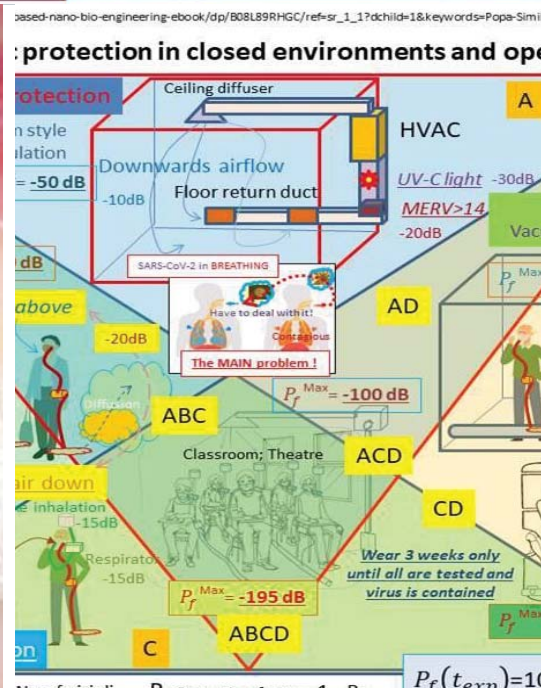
based-nano-bio-engineering-ebook/dp/B08L89RHGC/ref=sr_1_1?dchild=1&keywords=Popa-Simi

: protection in closed environments and ope

rotection

n style
lation

= -50 dB

Ceiling diffuser

A

HVAC

Downwards airflow

-10dB

Floor return duct

UV-C light -30dB

MERV>14

-20dB

Vac

dB

SARS-CoV-2 in BREATHING

Have to deal with it!

Contagious

The MAIN problem !

AD

$P_f^{Max}$

above

-20dB

Diffusion

$P_f^{Max}$= -100 dB

ABC

Classroom; Theatre

ACD

air down

inhalation

-15dB

Respirator

-15dB

CD

Wear 3 weeks only until all are tested and virus is contained

$P_f^{Max}$= -195 dB

$P_f^{Max}$

ABCD

on

C

$P_f(t_{exp})$=10